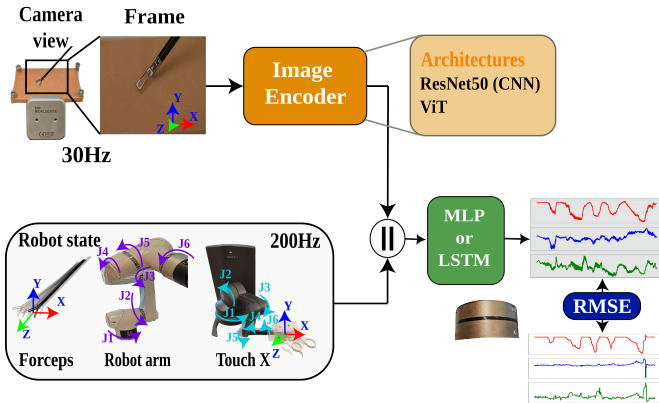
Camera view

Frame

Y
Z X

30Hz

Image Encoder

Architectures
ResNet50 (CNN)
ViT

Robot state

200Hz

J4 J5 J6
J3
J2
J1

J2
J3
J1 J4 J6
J5

Y
X
Z

Y
X
Z

Forceps

Robot arm

Touch X

||

MLP or LSTM

RMSE